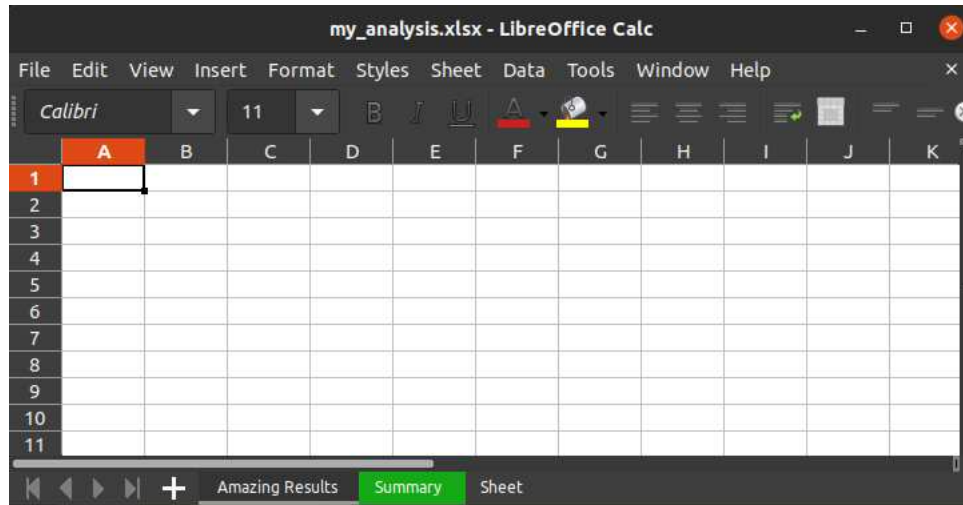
my_analysis.xlsx - LibreOffice Calc

File Edit View Insert Format Styles Sheet Data Tools Window Help

Calibri 11

| | A | B | C | D | E | F | G | H | I | J | K |
|---|---|---|---|---|---|---|---|---|---|---|---|
| 1 | | | | | | | | | | | |
| 2 | | | | | | | | | | | |
| 3 | | | | | | | | | | | |
| 4 | | | | | | | | | | | |
| 5 | | | | | | | | | | | |
| 6 | | | | | | | | | | | |
| 7 | | | | | | | | | | | |
| 8 | | | | | | | | | | | |
| 9 | | | | | | | | | | | |
| 10 | | | | | | | | | | | |
| 11 | | | | | | | | | | | |

Amazing Results Summary Sheet